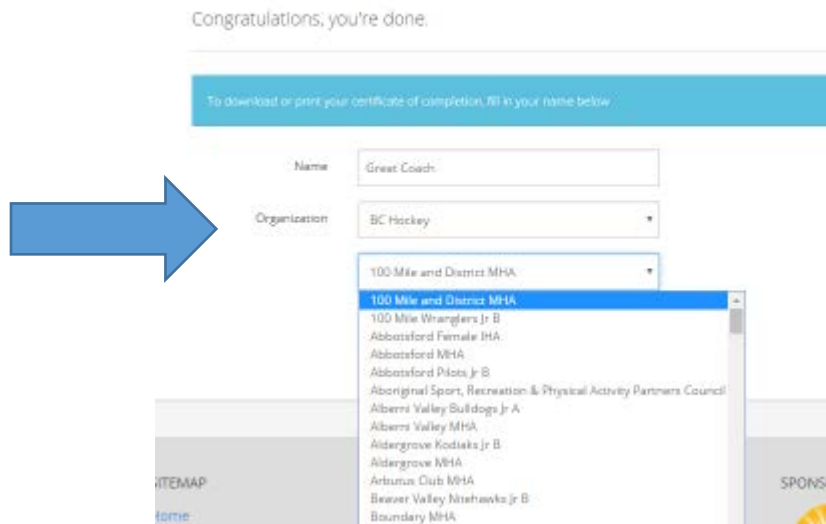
Congratulations, you're done.

To download or print your certificate of completion, fill in your name below

Name
Great Coach

Organization
BC Hockey

100 Mile and District MHA

100 Mile and District MHA
100 Mile Wranglers Jr B
Abbotsford Female IHA
Abbotsford MHA
Abbotsford Pilots Jr B
Aboriginal Sport, Recreation & Physical Activity Partners Council
Alberni Valley Bulldogs Jr A
Alberni Valley MHA
Aldergrove Kodiaks Jr B
Aldergrove MHA
Arbutus Club MHA
Beaver Valley Nitehawks Jr B
Boundary MHA

ITEMAP
Home

SPONS